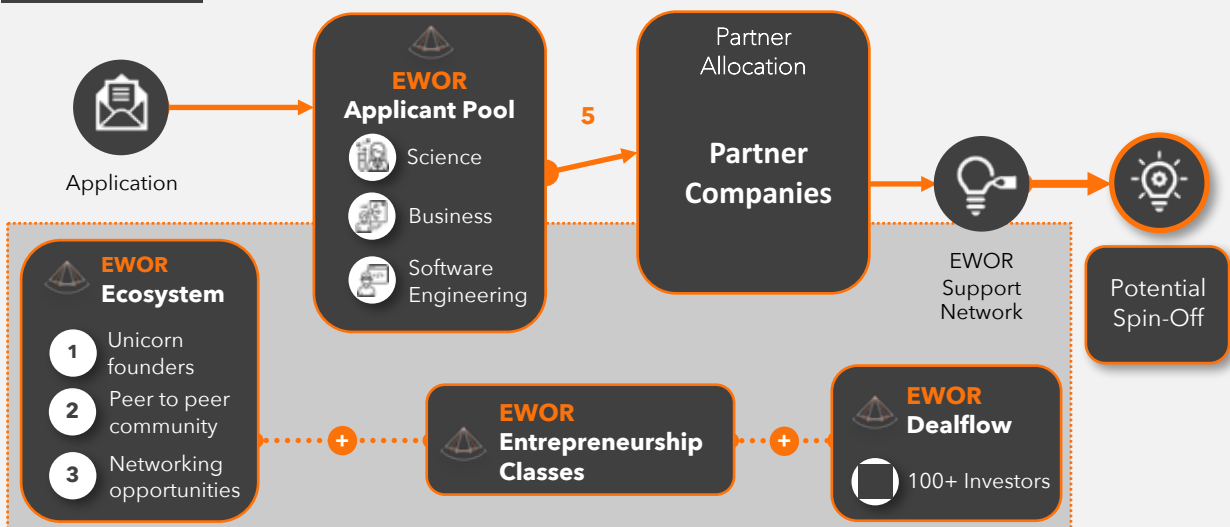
Application

EWOR
Applicant Pool
Science
Business
Software Engineering

5

Partner Allocation

Partner Companies

EWOR Support Network

Potential Spin-Off

EWOR
Ecosystem
1 Unicorn founders
2 Peer to peer community
3 Networking opportunities

+

EWOR
Entrepreneurship Classes

+

EWOR
Dealflow
100+ Investors